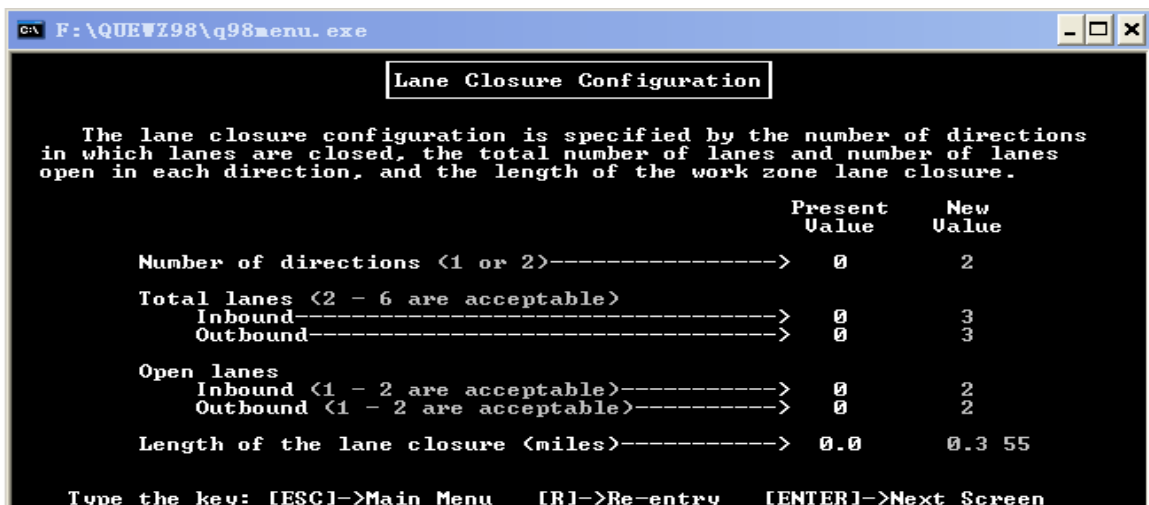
F:\QUEWZ98\q98menu.exe

Lane Closure Configuration

The lane closure configuration is specified by the number of directions in which lanes are closed, the total number of lanes and number of lanes open in each direction, and the length of the work zone lane closure.

| | Present Value | New Value |
|---|---|---|
| Number of directions (1 or 2)-----------------> | 0 | 2 |
| Total lanes (2 - 6 are acceptable) | | |
| Inbound-----------------------------------> | 0 | 3 |
| Outbound----------------------------------> | 0 | 3 |
| Open lanes | | |
| Inbound (1 - 2 are acceptable)-----------> | 0 | 2 |
| Outbound (1 - 2 are acceptable)----------> | 0 | 2 |
| Length of the lane closure (miles)-----------> | 0.0 | 0.3 55 |

Type the key: [ESC]->Main Menu [R]->Re-entry [ENTER]->Next Screen